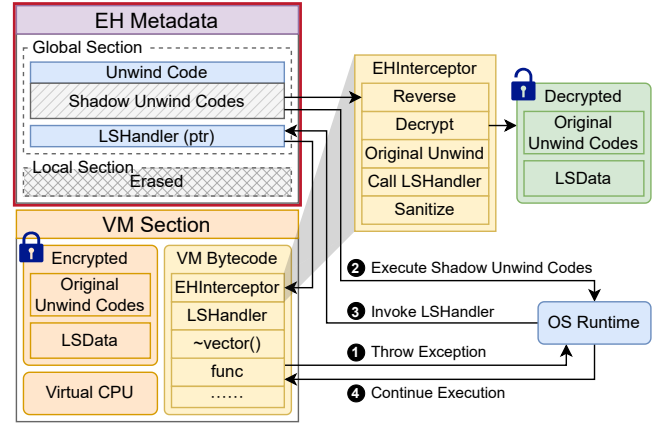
EH Metadata

Global Section

Unwind Code

Shadow Unwind Codes

LSHandler (ptr)

Local Section

Erased

EHInterceptor

Reverse

Decrypt

Original Unwind

Call LSHandler

Sanitize

Decrypted

Original Unwind Codes

LSData

VM Section

Encrypted

Original Unwind Codes

LSData

Virtual CPU

VM Bytecode

EHInterceptor

LSHandler

~vector()

func

……

❷ Execute Shadow Unwind Codes

❸ Invoke LSHandler

OS Runtime

❶ Throw Exception

❹ Continue Execution